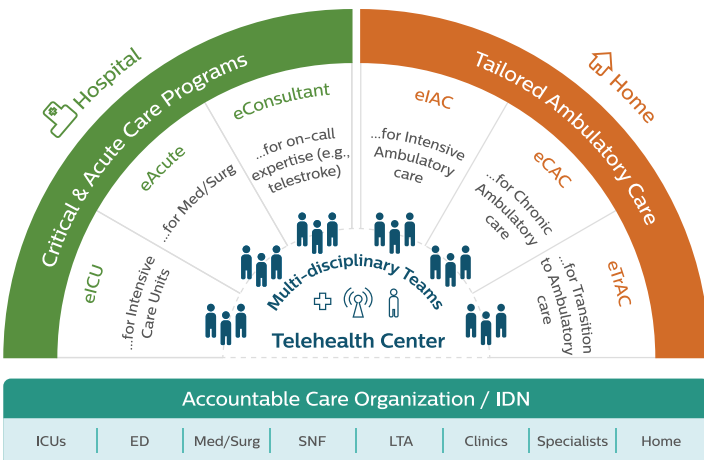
Hospital

Critical & Acute Care Programs

eICU
...for Intensive Care Units

eAcute
...for Med/Surg

eConsultant
...for on-call expertise (e.g., telestroke)

Home

Tailored Ambulatory Care

eIAC
...for Intensive Ambulatory care

eCAC
...for Chronic Ambulatory care

eTrAC
...for Transition to Ambulatory care

Multi-disciplinary Teams

Telehealth Center

Accountable Care Organization / IDN

| ICUs | ED | Med/Surg | SNF | LTA | Clinics | Specialists | Home |